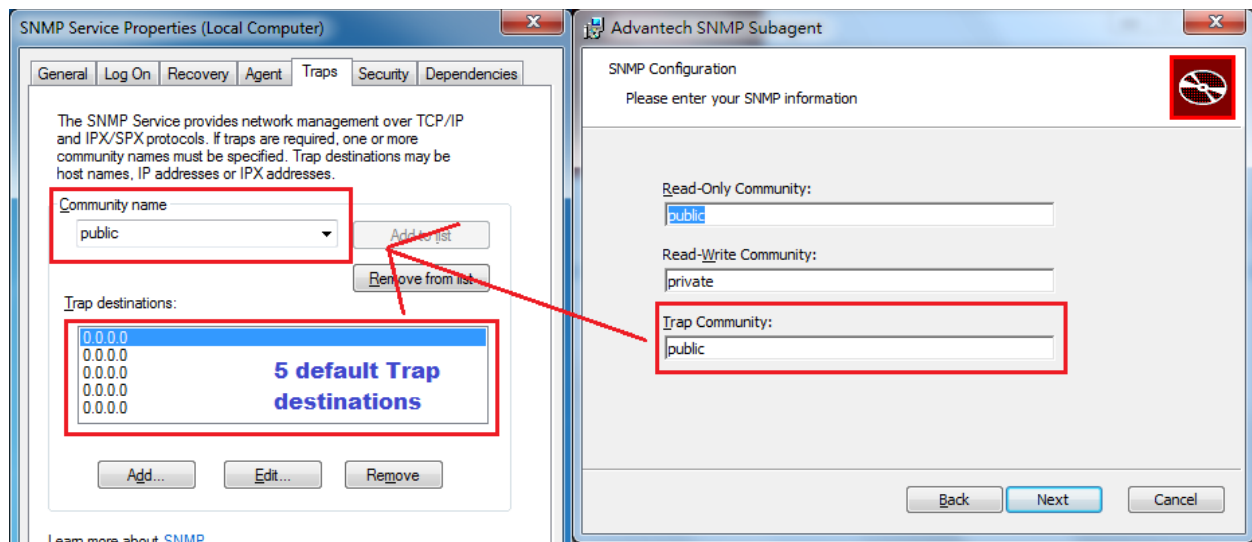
SNMP Service Properties (Local Computer)

General | Log On | Recovery | Agent | Traps | Security | Dependencies

The SNMP Service provides network management over TCP/IP and IPX/SPX protocols. If traps are required, one or more community names must be specified. Trap destinations may be host names, IP addresses or IPX addresses.

Community name

public

Add to list

Remove from list

Trap destinations:

0.0.0.0
0.0.0.0
0.0.0.0
0.0.0.0
0.0.0.0

5 default Trap destinations

Add...

Edit...

Remove

Learn more about SNMP

Advantech SNMP Subagent

SNMP Configuration

Please enter your SNMP information

Read-Only Community:

public

Read-Write Community:

private

Trap Community:

public

Back

Next

Cancel